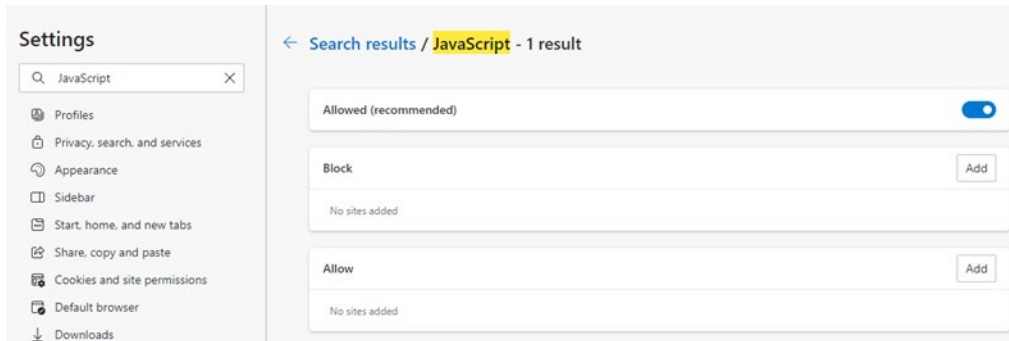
Settings

JavaScript

Profiles

Privacy, search, and services

Appearance

Sidebar

Start, home, and new tabs

Share, copy and paste

Cookies and site permissions

Default browser

Downloads

← Search results / JavaScript - 1 result

Allowed (recommended)

Block

Add

No sites added

Allow

Add

No sites added